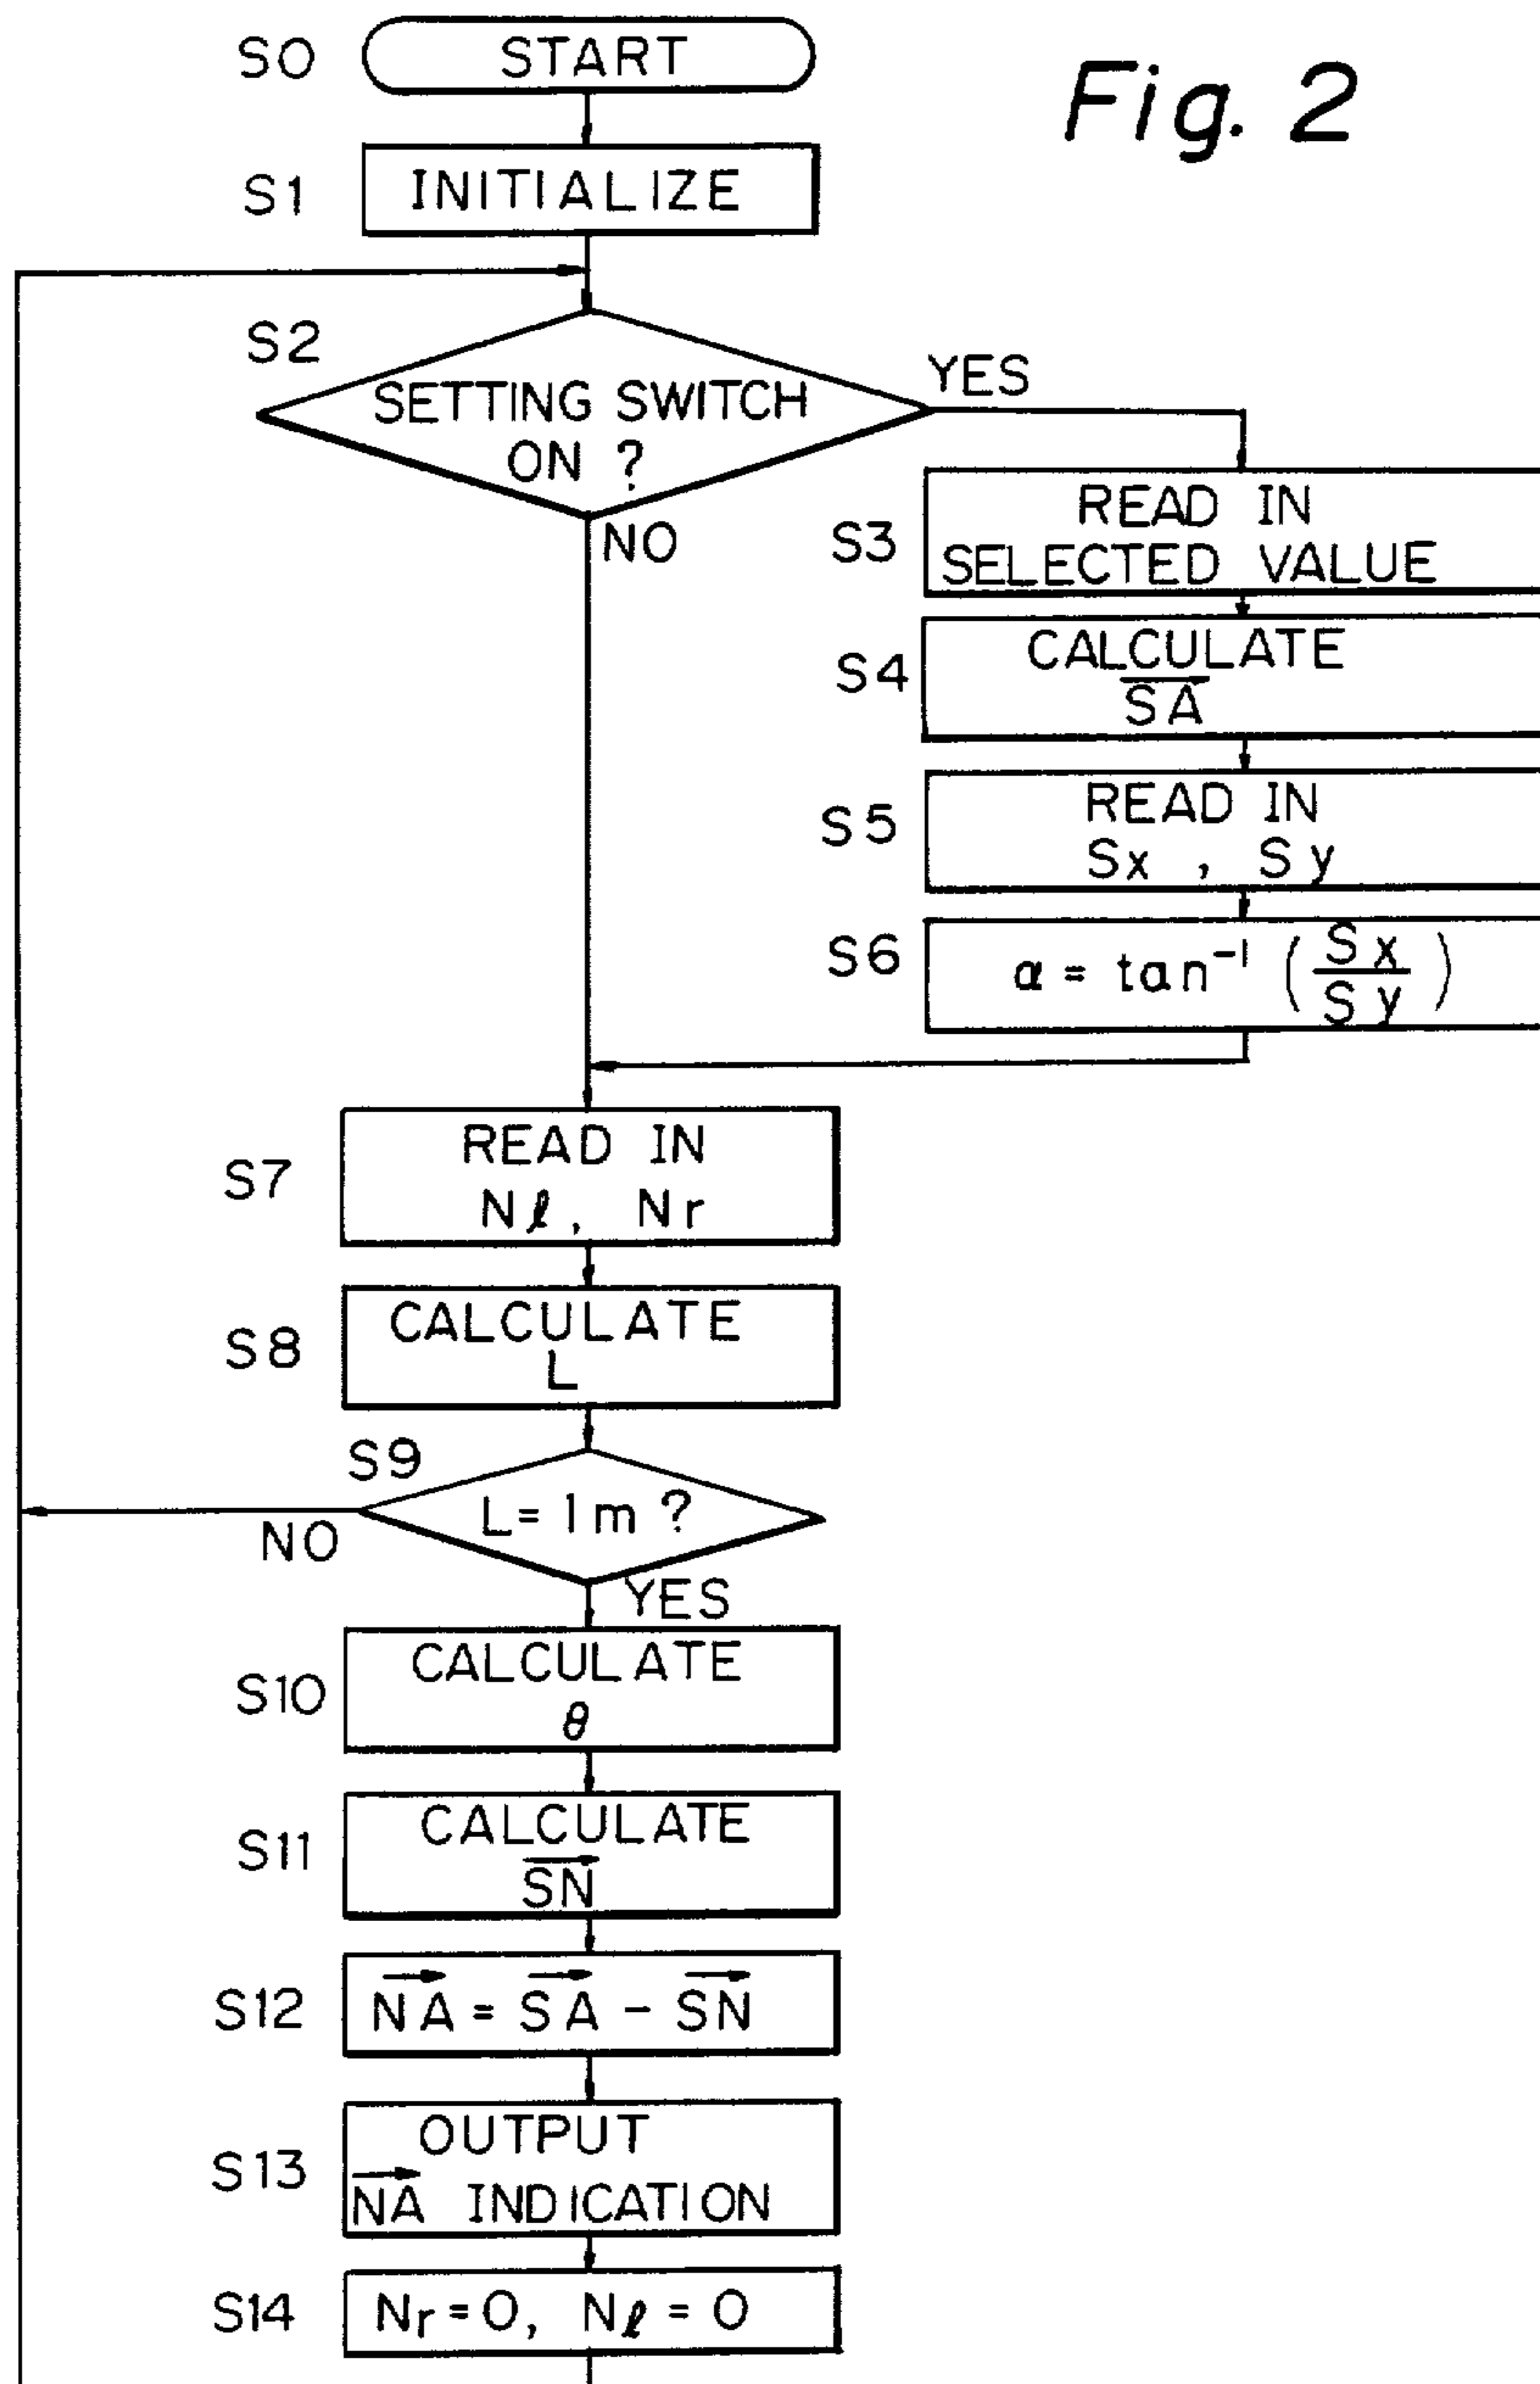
Fig. 2

S0 START

S1 INITIALIZE

S2 SETTING SWITCH ON ?

YES

NO

S3 READ IN SELECTED VALUE

S4 CALCULATE $\overline{SA}$

S5 READ IN Sx , Sy

S6 $\alpha = \tan^{-1}\left(\frac{Sx}{Sy}\right)$

S7 READ IN $N\ell$, Nr

S8 CALCULATE L

S9 L= 1m ?

NO

YES

S10 CALCULATE $\theta$

S11 CALCULATE $\overrightarrow{SN}$

S12 $\overrightarrow{NA} = \overrightarrow{SA} - \overrightarrow{SN}$

S13 OUTPUT $\overrightarrow{NA}$ INDICATION

S14 Nr = 0, $N\ell$ = 0